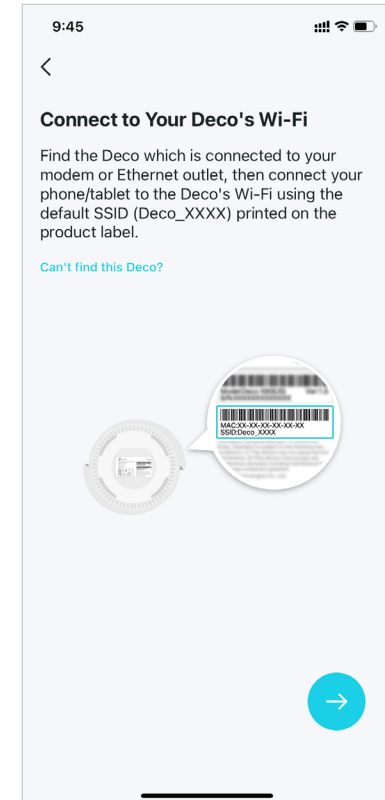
9:45

<

Connect to Your Deco's Wi-Fi

Find the Deco which is connected to your modem or Ethernet outlet, then connect your phone/tablet to the Deco's Wi-Fi using the default SSID (Deco_XXXX) printed on the product label.

Can't find this Deco?

MAC:XX-XX-XX-XX-XX-XX
SSID:Deco_XXXX

→